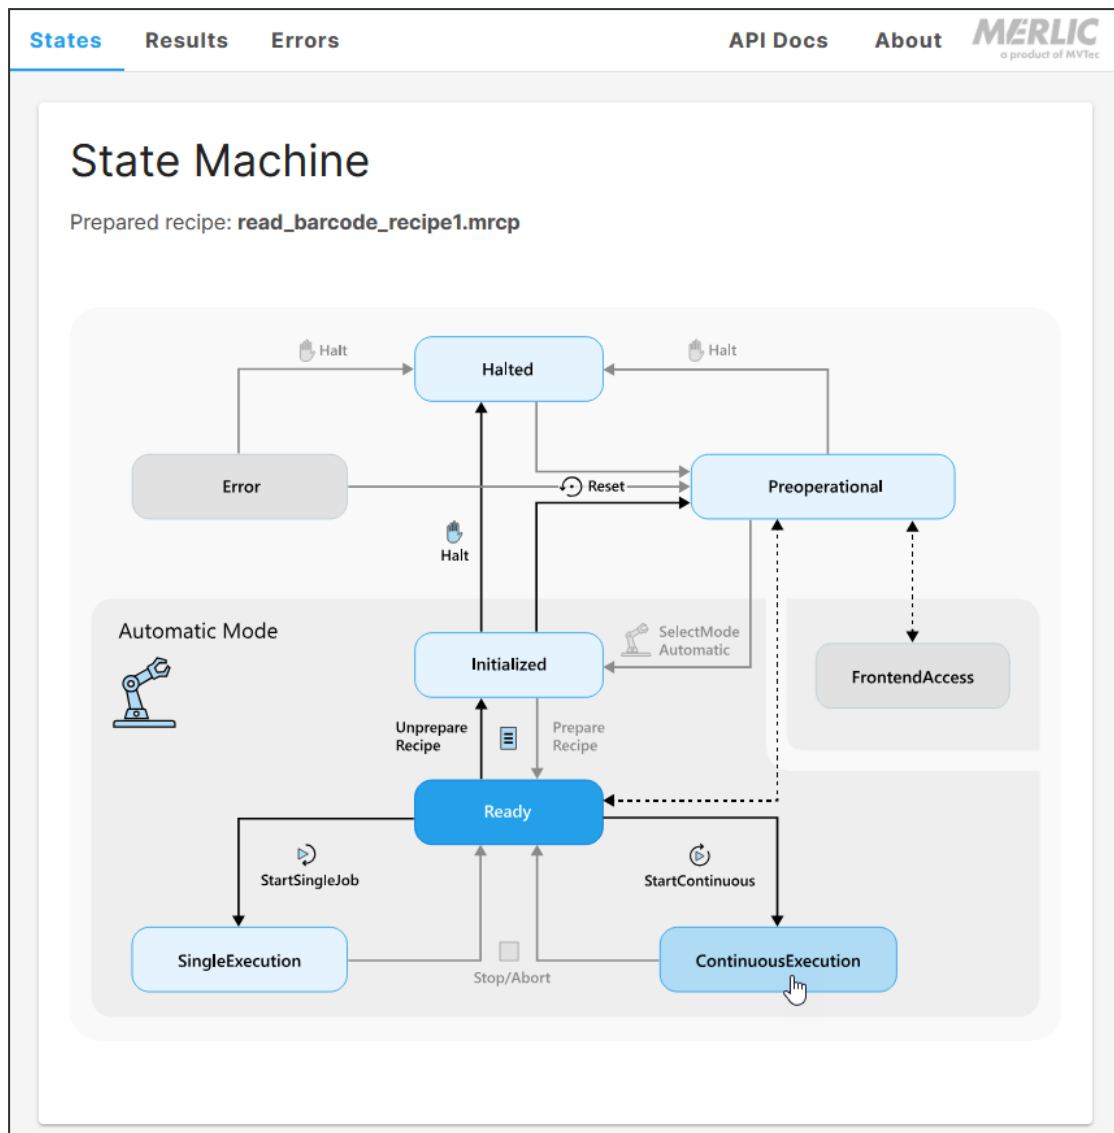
States Results Errors API Docs About MERLIC a product of MVTec

State Machine

Prepared recipe: **read_barcode_recipe1.mrcp**

Halt

Halted

Halt

Error

Reset

Preoperational

Halt

Automatic Mode

Initialized

SelectMode Automatic

FrontendAccess

Unprepare Recipe

Prepare Recipe

Ready

StartSingleJob

StartContinuous

SingleExecution

Stop/Abort

ContinuousExecution